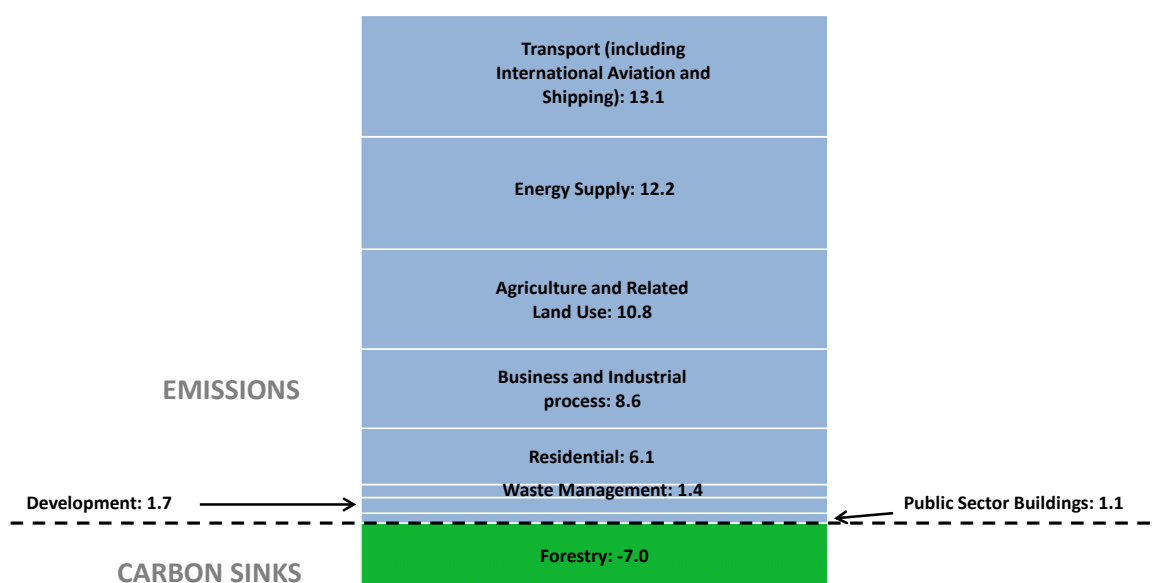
Transport (including International Aviation and Shipping): 13.1

Energy Supply: 12.2

Agriculture and Related Land Use: 10.8

EMISSIONS

Business and Industrial process: 8.6

Residential: 6.1

Waste Management: 1.4

Development: 1.7

Public Sector Buildings: 1.1

Forestry: -7.0

CARBON SINKS